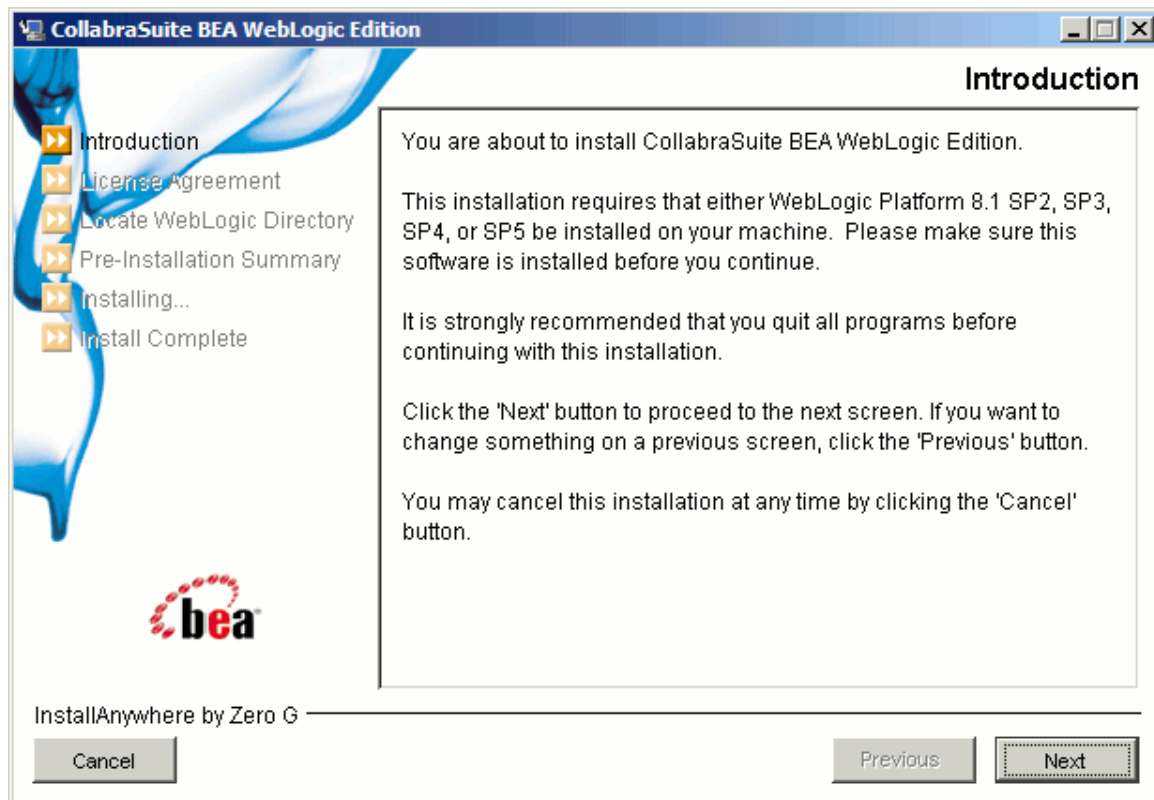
CollabraSuite BEA WebLogic Edition

Introduction

Introduction
License Agreement
Locate WebLogic Directory
Pre-Installation Summary
Installing...
Install Complete

You are about to install CollabraSuite BEA WebLogic Edition.

This installation requires that either WebLogic Platform 8.1 SP2, SP3, SP4, or SP5 be installed on your machine. Please make sure this software is installed before you continue.

It is strongly recommended that you quit all programs before continuing with this installation.

Click the 'Next' button to proceed to the next screen. If you want to change something on a previous screen, click the 'Previous' button.

You may cancel this installation at any time by clicking the 'Cancel' button.

bea

InstallAnywhere by Zero G

Cancel

Previous

Next